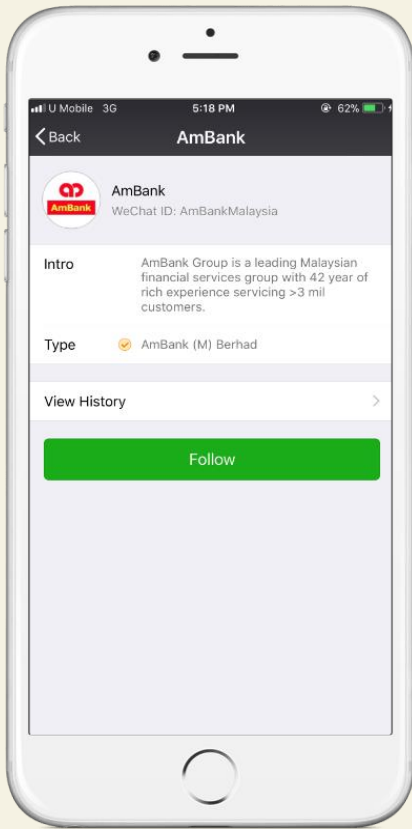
U Mobile 3G
5:18 PM
62%

Back
AmBank

AmBank
AmBank
WeChat ID: AmBankMalaysia

Intro
AmBank Group is a leading Malaysian financial services group with 42 year of rich experience servicing >3 mil customers.

Type
AmBank (M) Berhad

View History

Follow